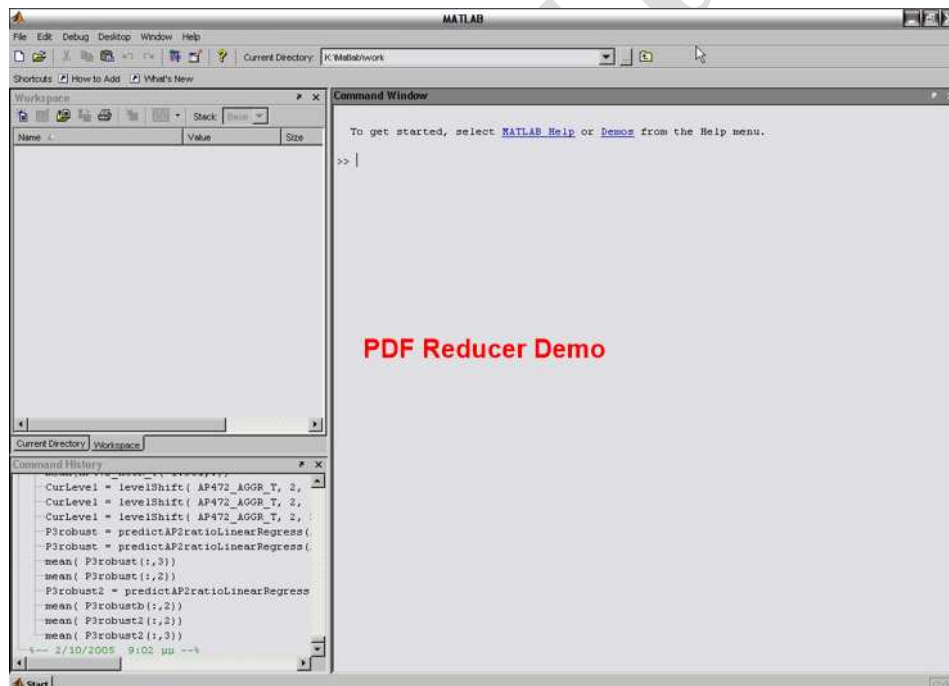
MATLAB

File Edit Debug Desktop Window Help

Current Directory: K:\Matlab\work

Shortcuts How to Add What's New

Workspace

Stack: Base

| Name | Value | Size |
|---|---|---|

Current Directory Workspace

Command History

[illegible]
CurLevel = levelShift( AP472_AGGR_T, 2,
CurLevel = levelShift( AP472_AGGR_T, 2,
CurLevel = levelShift( AP472_AGGR_T, 2,
P3robust = predictAP2ratioLinearRegress(
P3robust = predictAP2ratioLinearRegress(
mean( P3robust(:,3))
mean( P3robust(:,2))
P3robust2 = predictAP2ratioLinearRegress
mean( P3robustb(:,2))
mean( P3robust2(:,2))
mean( P3robust2(:,3))
%-- 2/10/2005 9:02 μμ --%

Command Window

To get started, select MATLAB Help or Demos from the Help menu.

>>

PDF Reducer Demo

Start